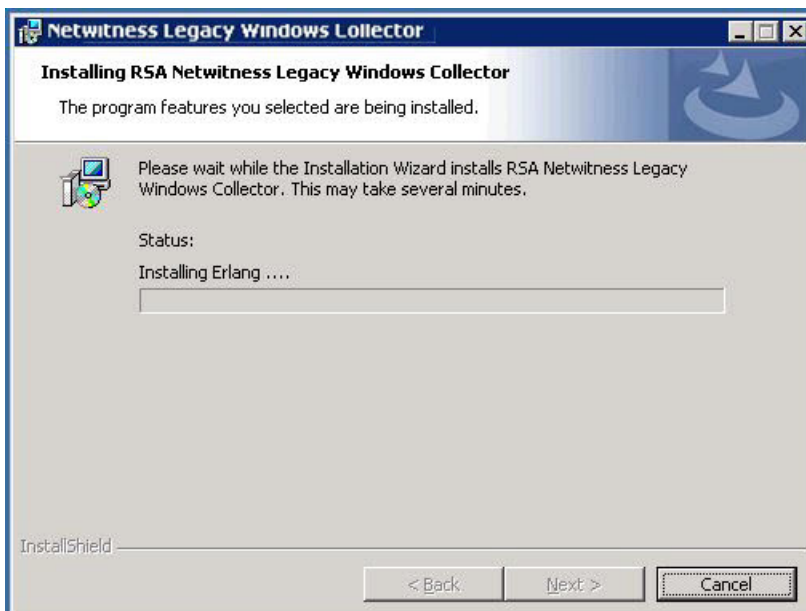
Netwitness Legacy Windows Collector

Installing RSA Netwitness Legacy Windows Collector

The program features you selected are being installed.

Please wait while the Installation Wizard installs RSA Netwitness Legacy Windows Collector. This may take several minutes.

Status:

Installing Erlang ....

InstallShield

< Back

Next >

Cancel